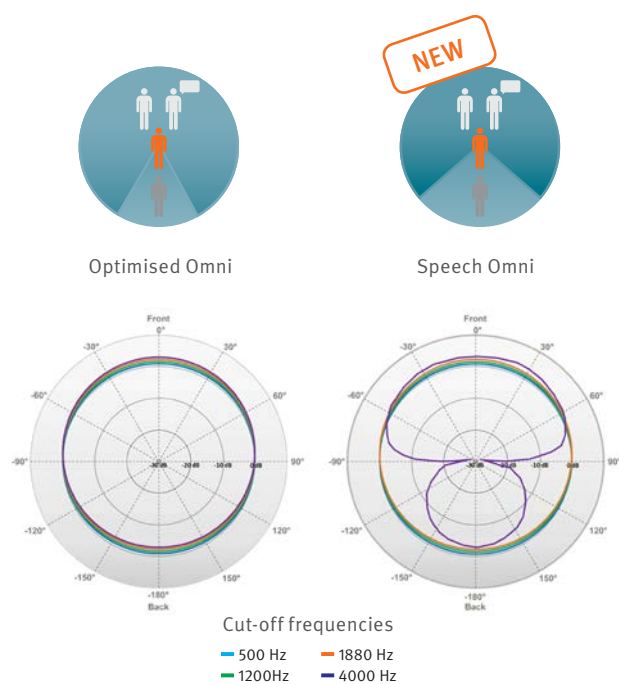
NEW

Optimised Omni

Speech Omni

Front
0°
30°
60°
90°
120°
150°
180°
Back
-150°
-120°
-90°
-60°
-30°
-30 dB
-20 dB
-10 dB
0 dB

Front
0°
30°
60°
90°
120°
150°
180°
Back
-150°
-120°
-90°
-60°
-30°
-30 dB
-20 dB
-10 dB
0 dB

Cut-off frequencies

500 Hz
1880 Hz
1200Hz
4000 Hz